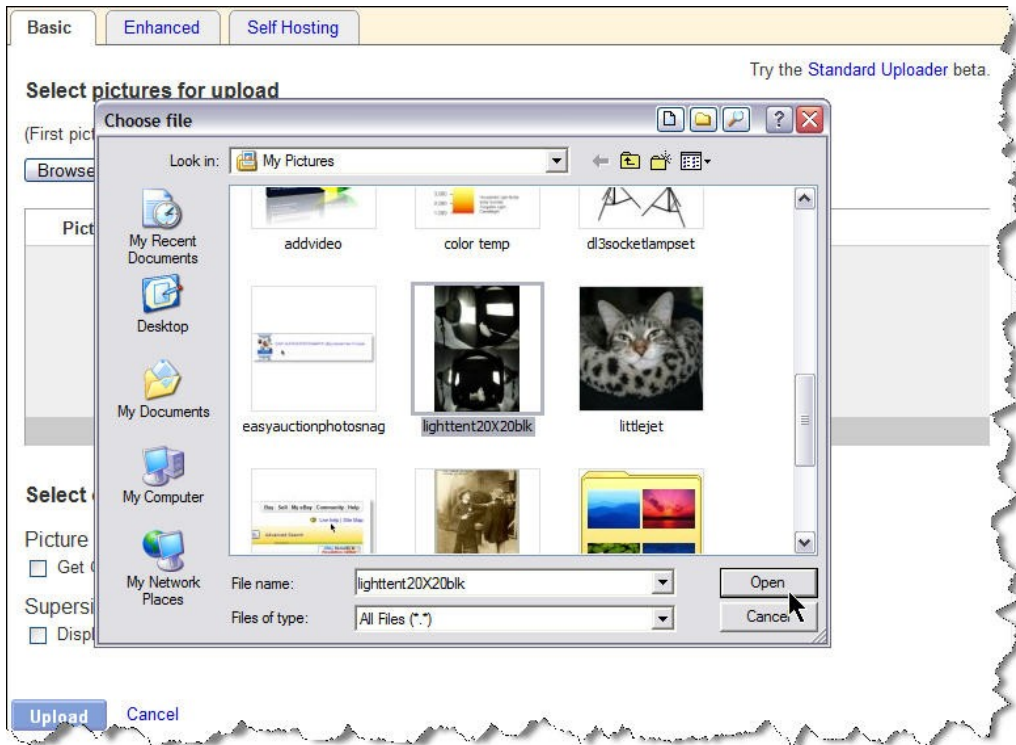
Basic | Enhanced | Self Hosting

Try the Standard Uploader beta.

Select pictures for upload

(First pict

Browse

Pict

Select

Picture

Get

Supersi

Displ

Upload Cancel

Choose file

Look in: My Pictures

My Recent Documents

Desktop

My Documents

My Computer

My Network Places

addvideo

color temp

dl3socketlampset

easyauctionphotosnag

lighttent20X20blk

littlejet

File name: lighttent20X20blk

Files of type: All Files (*.*)

Open

Cancel